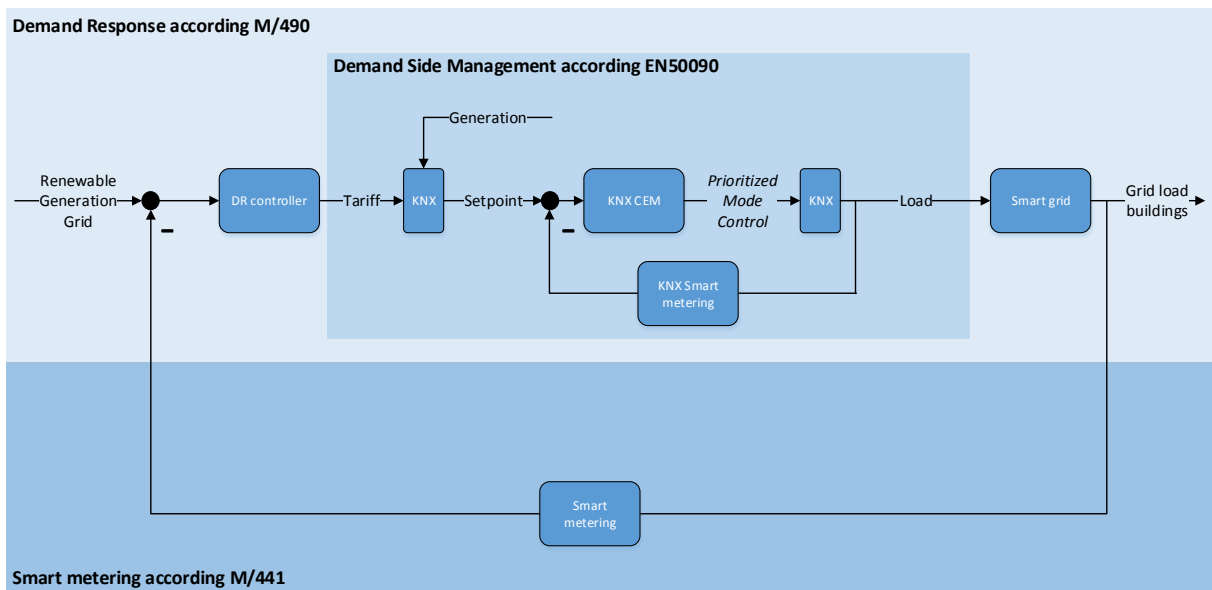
Demand Response according M/490

Demand Side Management according EN50090

Generation

Renewable Generation Grid

DR controller

Tariff

KNX

Setpoint

KNX CEM

Prioritized Mode Control

KNX

Load

Smart grid

Grid load buildings

–

–

KNX Smart metering

Smart metering

Smart metering according M/441